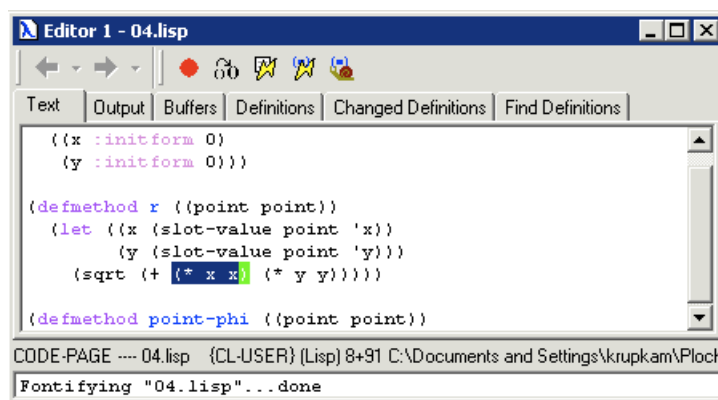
Editor 1 - 04.lisp

Text | Output | Buffers | Definitions | Changed Definitions | Find Definitions

((x :initform 0)
(y :initform 0)))

(defmethod r ((point point))
(let ((x (slot-value point 'x))
(y (slot-value point 'y)))
(sqrt (+ (* x x) (* y y)))))

(defmethod point-phi ((point point))

CODE-PAGE ---- 04.lisp {CL-USER} (Lisp) 8+91 C:\Documents and Settings\krupkam\Ploch

Fontifying "04.lisp"...done